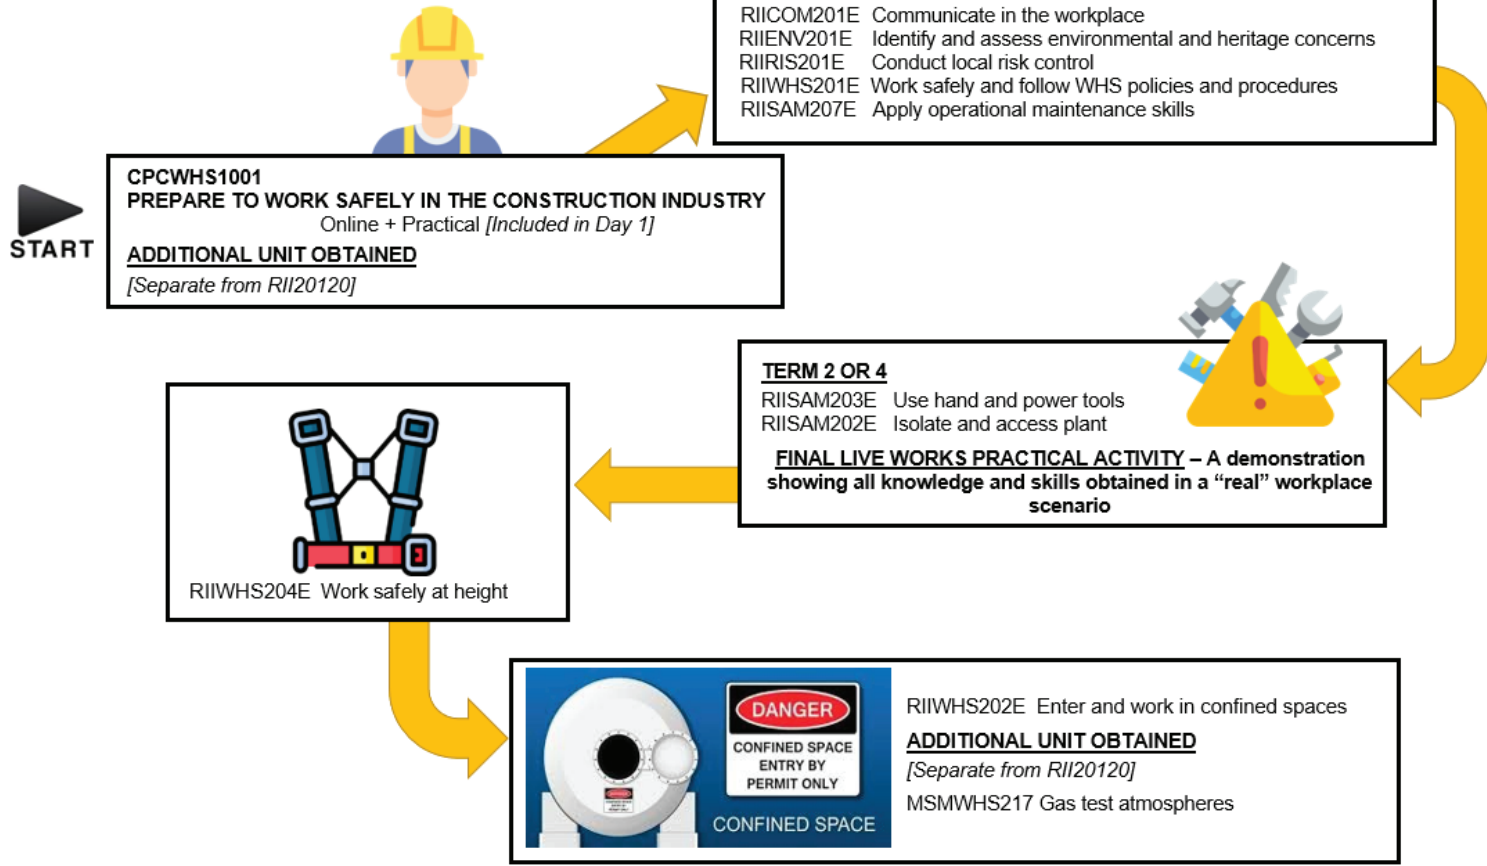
START

CPCWHS1001
PREPARE TO WORK SAFELY IN THE CONSTRUCTION INDUSTRY
Online + Practical *[Included in Day 1]*
ADDITIONAL UNIT OBTAINED
*[Separate from RII20120]*

RIICOM201E Communicate in the workplace
RIIENV201E Identify and assess environmental and heritage concerns
RIIRIS201E Conduct local risk control
RIIWHS201E Work safely and follow WHS policies and procedures
RIISAM207E Apply operational maintenance skills

TERM 2 OR 4
RIISAM203E Use hand and power tools
RIISAM202E Isolate and access plant
FINAL LIVE WORKS PRACTICAL ACTIVITY – A demonstration showing all knowledge and skills obtained in a “real” workplace scenario

RIIWHS204E Work safely at height

DANGER
CONFINED SPACE ENTRY BY PERMIT ONLY
CONFINED SPACE

RIIWHS202E Enter and work in confined spaces
ADDITIONAL UNIT OBTAINED
*[Separate from RII20120]*
MSMWHS217 Gas test atmospheres